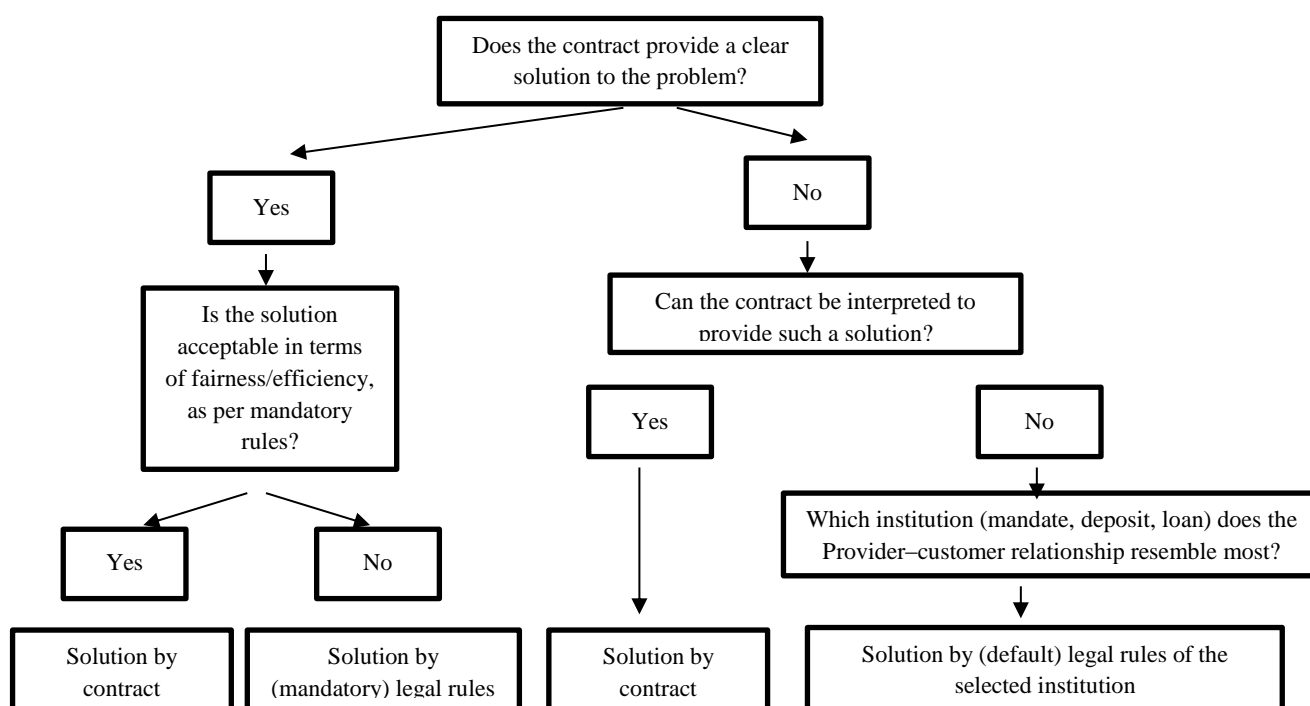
Does the contract provide a clear solution to the problem?

Yes

No

Is the solution acceptable in terms of fairness/efficiency, as per mandatory rules?

Can the contract be interpreted to provide such a solution?

Yes

No

Yes

No

Which institution (mandate, deposit, loan) does the Provider–customer relationship resemble most?

Solution by contract

Solution by (mandatory) legal rules

Solution by contract

Solution by (default) legal rules of the selected institution